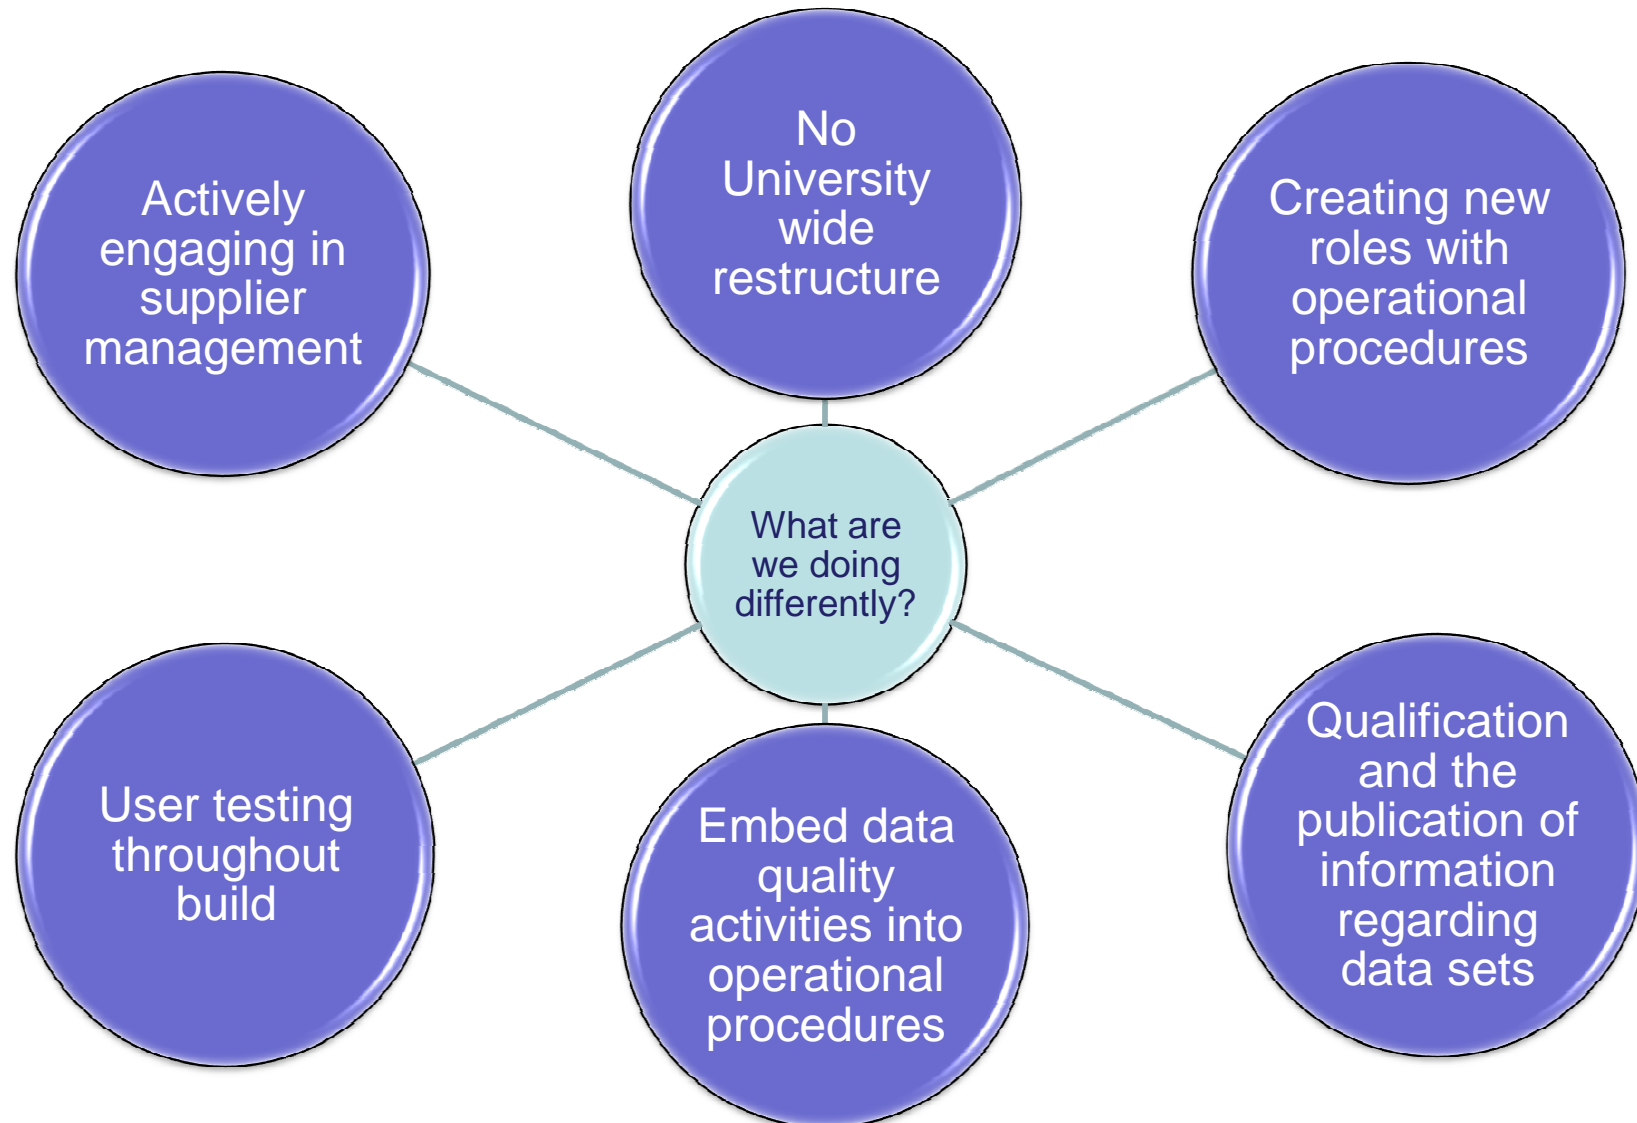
No University wide restructure

Actively engaging in supplier management

Creating new roles with operational procedures

What are we doing differently?

User testing throughout build

Embed data quality activities into operational procedures

Qualification and the publication of information regarding data sets